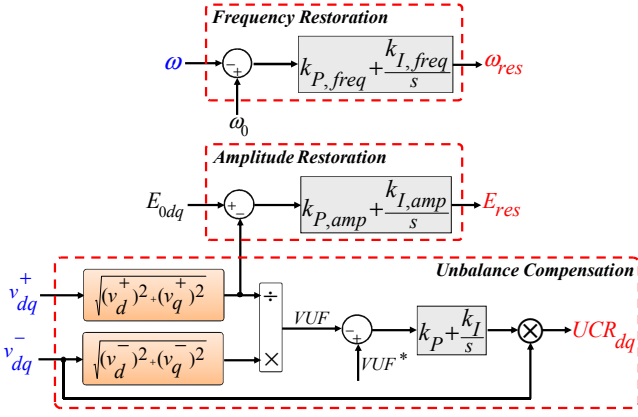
Frequency Restoration

$\omega$

$-$

$+$

$k_{P,freq} + \frac{k_{I,freq}}{s}$

$\omega_{res}$

$\omega_0$

Amplitude Restoration

$E_{0dq}$

$+$

$-$

$k_{P,amp} + \frac{k_{I,amp}}{s}$

$E_{res}$

Unbalance Compensation

$v_{dq}^{+}$

$\sqrt{(v_d^{+})^2 + (v_q^{+})^2}$

$\div$

$VUF$

$-$

$+$

$k_P + \frac{k_I}{s}$

$\otimes$

$UCR_{dq}$

$v_{dq}^{-}$

$\sqrt{(v_d^{-})^2 + (v_q^{-})^2}$

$\times$

$VUF^*$